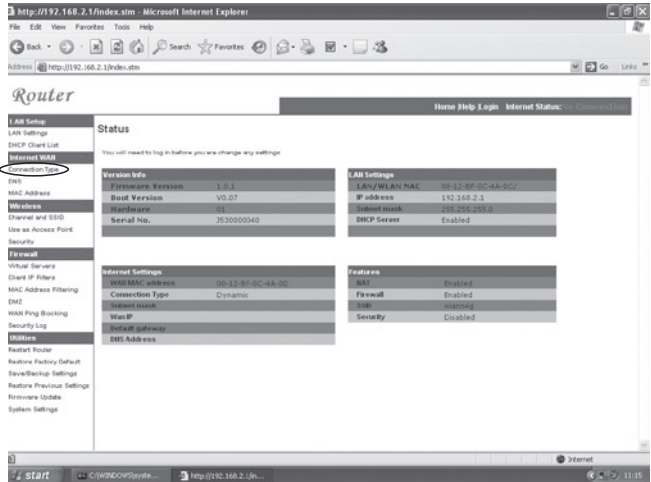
http://192.168.2.1/index.stm - Microsoft Internet Explorer

File Edit View Favorites Tools Help

Back Search Favorites

Address http://192.168.2.1/index.stm Go Links

Router

Home |Help |Login Internet Status: No Connection

LAN Setup
LAN Settings
DHCP Client List
Internet WAN
Connection Type
DNS
MAC Address
Wireless
Channel and SSID
Use as Access Point
Security
Firewall
Virtual Servers
Client IP Filters
MAC Address Filtering
DMZ
WAN Ping Blocking
Security Log
Utilities
Restart Router
Restore Factory Default
Save/Backup Settings
Restore Previous Settings
Firmware Update
System Settings

Status

You will need to log in before you can change any settings

| Version Info | |
|---|---|
| Firmware Version | 1.0.1 |
| Boot Version | V0.07 |
| Hardware | 01 |
| Serial No. | J530000340 |

| LAN Settings | |
|---|---|
| LAN/WLAN MAC | 00-12-BF-0C-4A-0C/ |
| IP address | 192.168.2.1 |
| Subnet mask | 255.255.255.0 |
| DHCP Server | Enabled |

| Internet Settings | |
|---|---|
| WAN MAC address | 00-12-BF-0C-4A-0C |
| Connection Type | Dynamic |
| Subnet mask | |
| Wan IP | |
| Default gateway | |
| DNS Address | |

| Features | |
|---|---|
| NAT | Enabled |
| Firewall | Enabled |
| SSID | wlan0eg |
| Security | Disabled |

Internet

start C:\WINDOWS\syste... http://192.168.2.1/in... 11:15